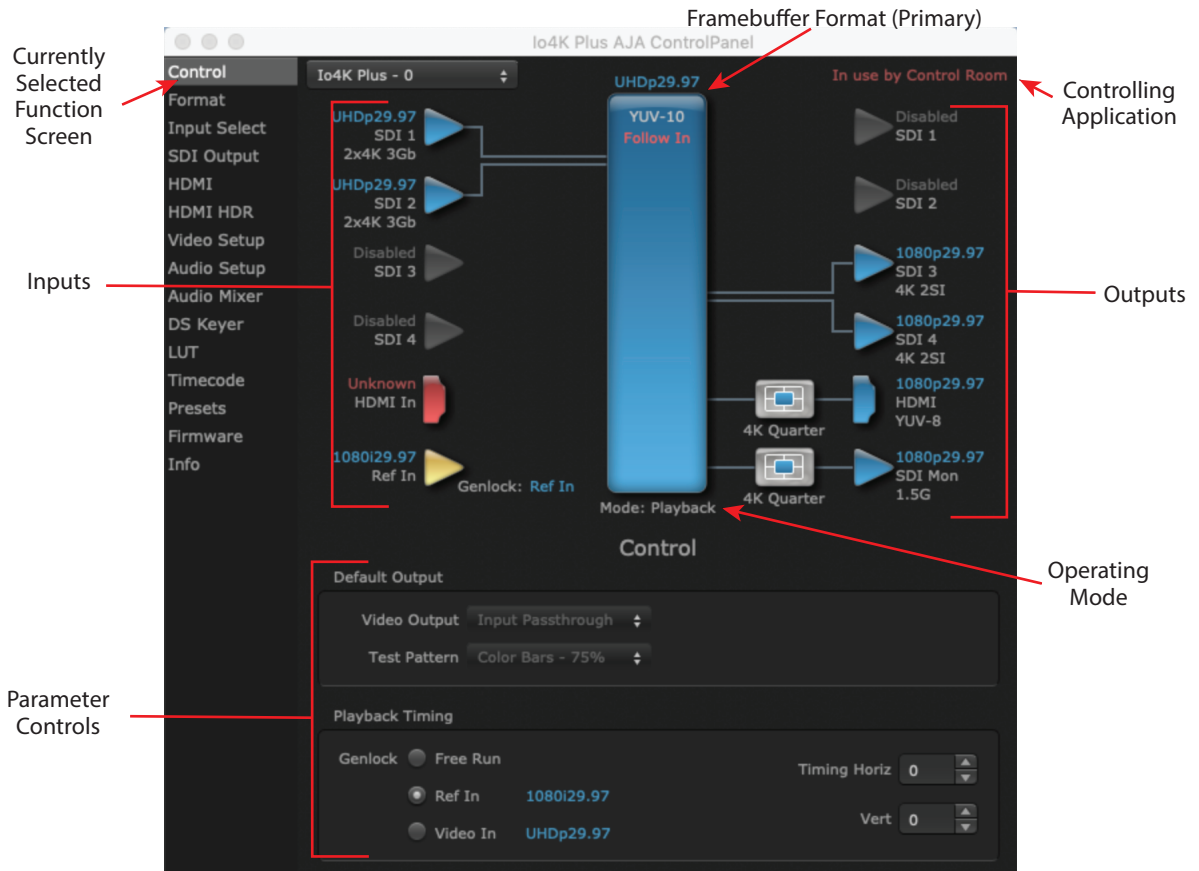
Framebuffer Format (Primary)

Io4K Plus AJA ControlPanel

Currently Selected Function Screen

Control
Format
Input Select
SDI Output
HDMI
HDMI HDR
Video Setup
Audio Setup
Audio Mixer
DS Keyer
LUT
Timecode
Presets
Firmware
Info

Io4K Plus - 0

UHDp29.97

In use by Control Room

Controlling Application

UHDp29.97
SDI 1
2x4K 3Gb

UHDp29.97
SDI 2
2x4K 3Gb

Disabled
SDI 3

Disabled
SDI 4

Unknown
HDMI In

1080i29.97
Ref In

Genlock: Ref In

YUV-10
Follow In

Mode: Playback

Inputs

Disabled
SDI 1

Disabled
SDI 2

1080p29.97
SDI 3
4K 2SI

1080p29.97
SDI 4
4K 2SI

4K Quarter

1080p29.97
HDMI
YUV-8

4K Quarter

1080p29.97
SDI Mon
1.5G

Outputs

Control

Operating Mode

Default Output

Video Output Input Passthrough

Test Pattern Color Bars - 75%

Parameter Controls

Playback Timing

Genlock Free Run

Ref In 1080i29.97

Video In UHDp29.97

Timing Horiz 0

Vert 0